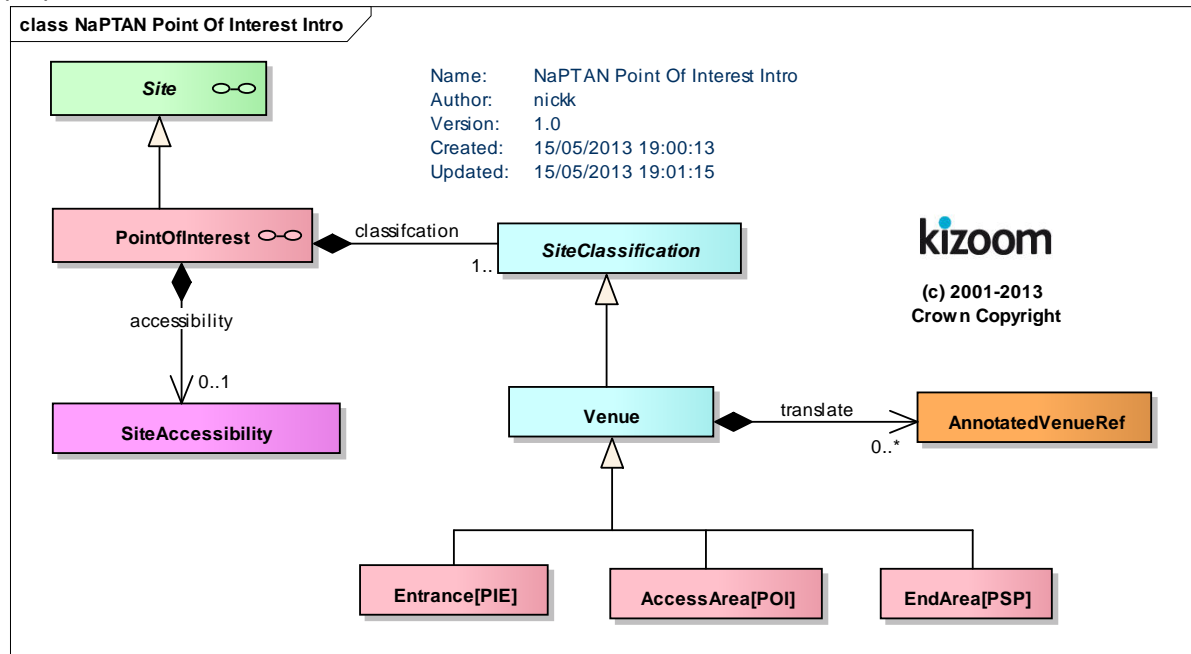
class NaPTAN Point Of Interest Intro

Site

Name: NaPTAN Point Of Interest Intro
Author: nickk
Version: 1.0
Created: 15/05/2013 19:00:13
Updated: 15/05/2013 19:01:15

PointOfInterest

classifcation

1..

SiteClassification

kizoom

(c) 2001-2013
Crown Copyright

accessibility

0..1

SiteAccessibility

Venue

translate

0..*

AnnotatedVenueRef

Entrance[PIE]

AccessArea[POI]

EndArea[PSP]